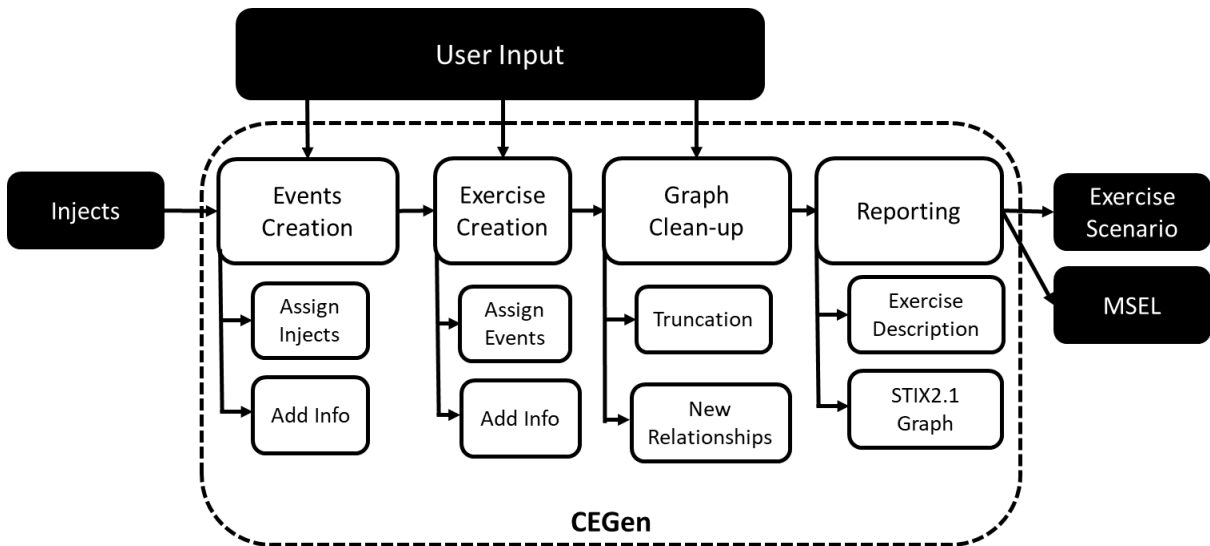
User Input

Injects

Events Creation

Assign Injects

Add Info

Exercise Creation

Assign Events

Add Info

Graph Clean-up

Truncation

New Relationships

Reporting

Exercise Description

STIX2.1 Graph

Exercise Scenario

MSEL

CEGen